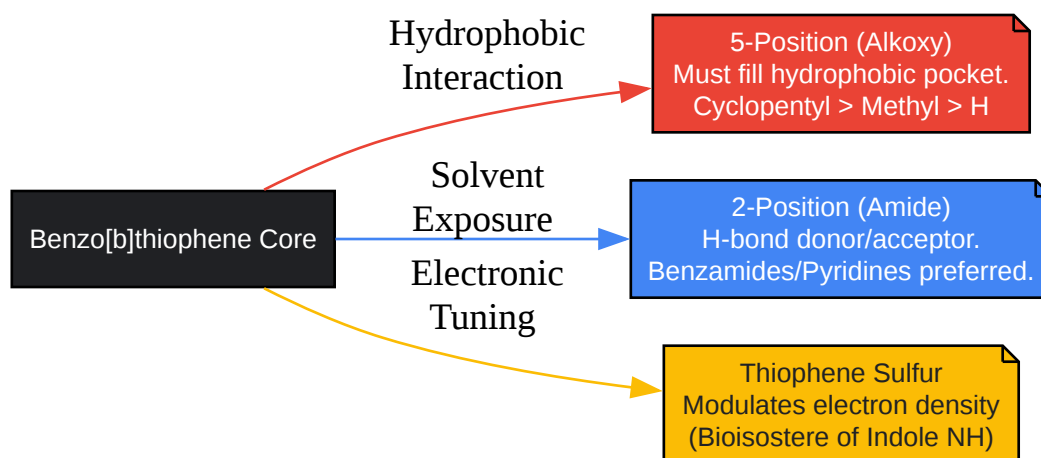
Benzo[b]thiophene Core

Hydrophobic Interaction

5-Position (Alkoxy)
Must fill hydrophobic pocket.
Cyclopentyl > Methyl > H

Solvent Exposure

2-Position (Amide)
H-bond donor/acceptor.
Benzamides/Pyridines preferred.

Electronic Tuning

Thiophene Sulfur
Modulates electron density
(Bioisostere of Indole NH)